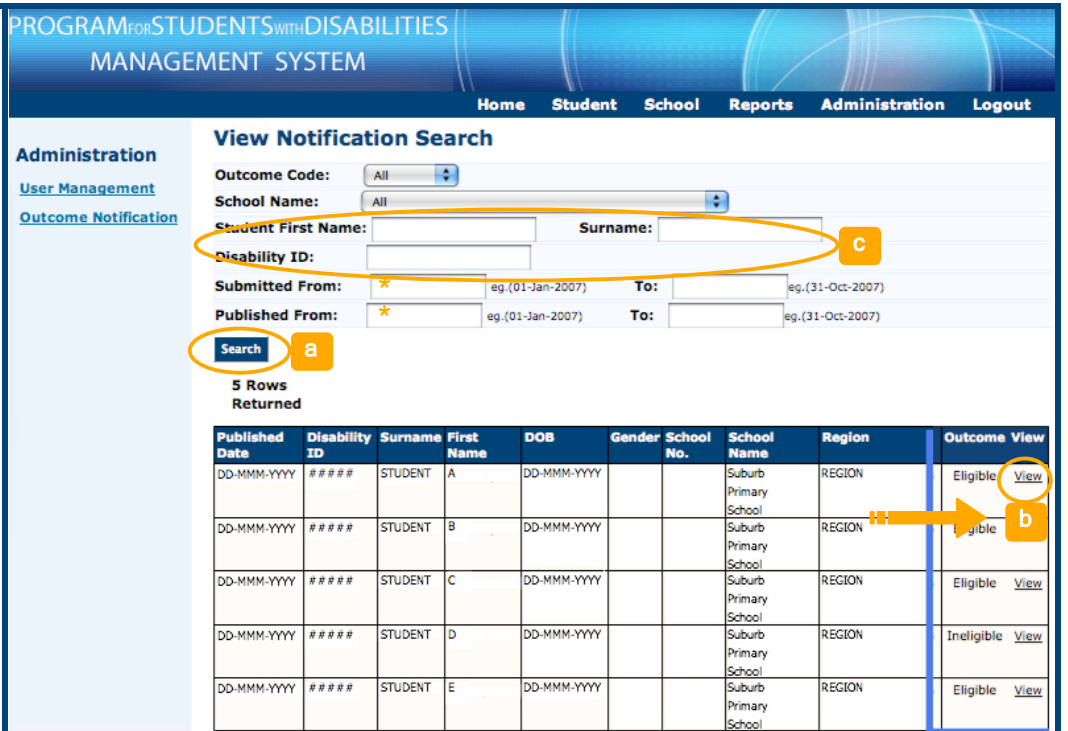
PROGRAMFORSTUDENTSWITHDISABILITIES
MANAGEMENT SYSTEM

Home Student School Reports Administration Logout

Administration
User Management
Outcome Notification

View Notification Search

Outcome Code: All
School Name: All
Student First Name: Surname:
Disability ID:
Submitted From: * eg.(01-Jan-2007) To: eg.(31-Oct-2007)
Published From: * eg.(01-Jan-2007) To: eg.(31-Oct-2007)

c

Search a

5 Rows Returned

| Published Date | Disability ID | Surname | First Name | DOB | Gender | School No. | School Name | Region | Outcome | View |
|---|---|---|---|---|---|---|---|---|---|---|
| DD-MMM-YYYY | ##### | STUDENT | A | DD-MMM-YYYY | | | Suburb Primary School | REGION | Eligible | View |
| DD-MMM-YYYY | ##### | STUDENT | B | DD-MMM-YYYY | | | Suburb Primary School | REGION | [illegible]ible | |
| DD-MMM-YYYY | ##### | STUDENT | C | DD-MMM-YYYY | | | Suburb Primary School | REGION | Eligible | View |
| DD-MMM-YYYY | ##### | STUDENT | D | DD-MMM-YYYY | | | Suburb Primary School | REGION | Ineligible | View |
| DD-MMM-YYYY | ##### | STUDENT | E | DD-MMM-YYYY | | | Suburb Primary School | REGION | Eligible | View |

b